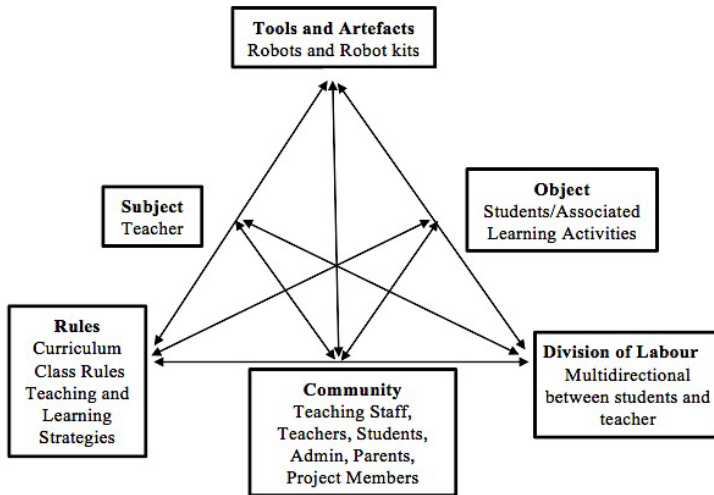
**Tools and Artefacts**
Robots and Robot kits

**Subject**
Teacher

**Object**
Students/Associated Learning Activities

**Rules**
Curriculum
Class Rules
Teaching and Learning Strategies

**Community**
Teaching Staff, Teachers, Students, Admin, Parents, Project Members

**Division of Labour**
Multidirectional between students and teacher